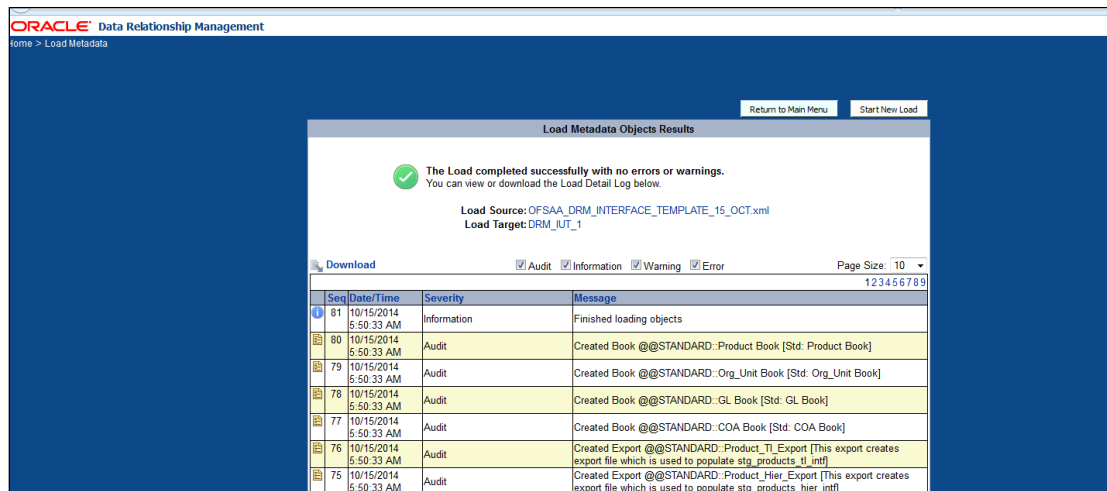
ORACLE® Data Relationship Management

ome > Load Metadata

Return to Main Menu Start New Load

Load Metadata Objects Results

The Load completed successfully with no errors or warnings.
You can view or download the Load Detail Log below.

Load Source: OFSAA_DRM_INTERFACE_TEMPLATE_15_OCT.xml
Load Target: DRM_IUT_1

Download Audit Information Warning Error Page Size: 10

123456789

| | Seq | Date/Time | Severity | Message |
|---|---|---|---|---|
| | 81 | 10/15/2014 5:50:33 AM | Information | Finished loading objects |
| | 80 | 10/15/2014 5:50:33 AM | Audit | Created Book @@STANDARD::Product Book [Std: Product Book] |
| | 79 | 10/15/2014 5:50:33 AM | Audit | Created Book @@STANDARD::Org_Unit Book [Std: Org_Unit Book] |
| | 78 | 10/15/2014 5:50:33 AM | Audit | Created Book @@STANDARD::GL Book [Std: GL Book] |
| | 77 | 10/15/2014 5:50:33 AM | Audit | Created Book @@STANDARD::COA Book [Std: COA Book] |
| | 76 | 10/15/2014 5:50:33 AM | Audit | Created Export @@STANDARD::Product_Tl_Export [This export creates export file which is used to populate stg_products_tl_intf] |
| | 75 | 10/15/2014 5:50:33 AM | Audit | Created Export @@STANDARD::Product_Hier_Export [This export creates export file which is used to populate stg_products_hier_intf] |